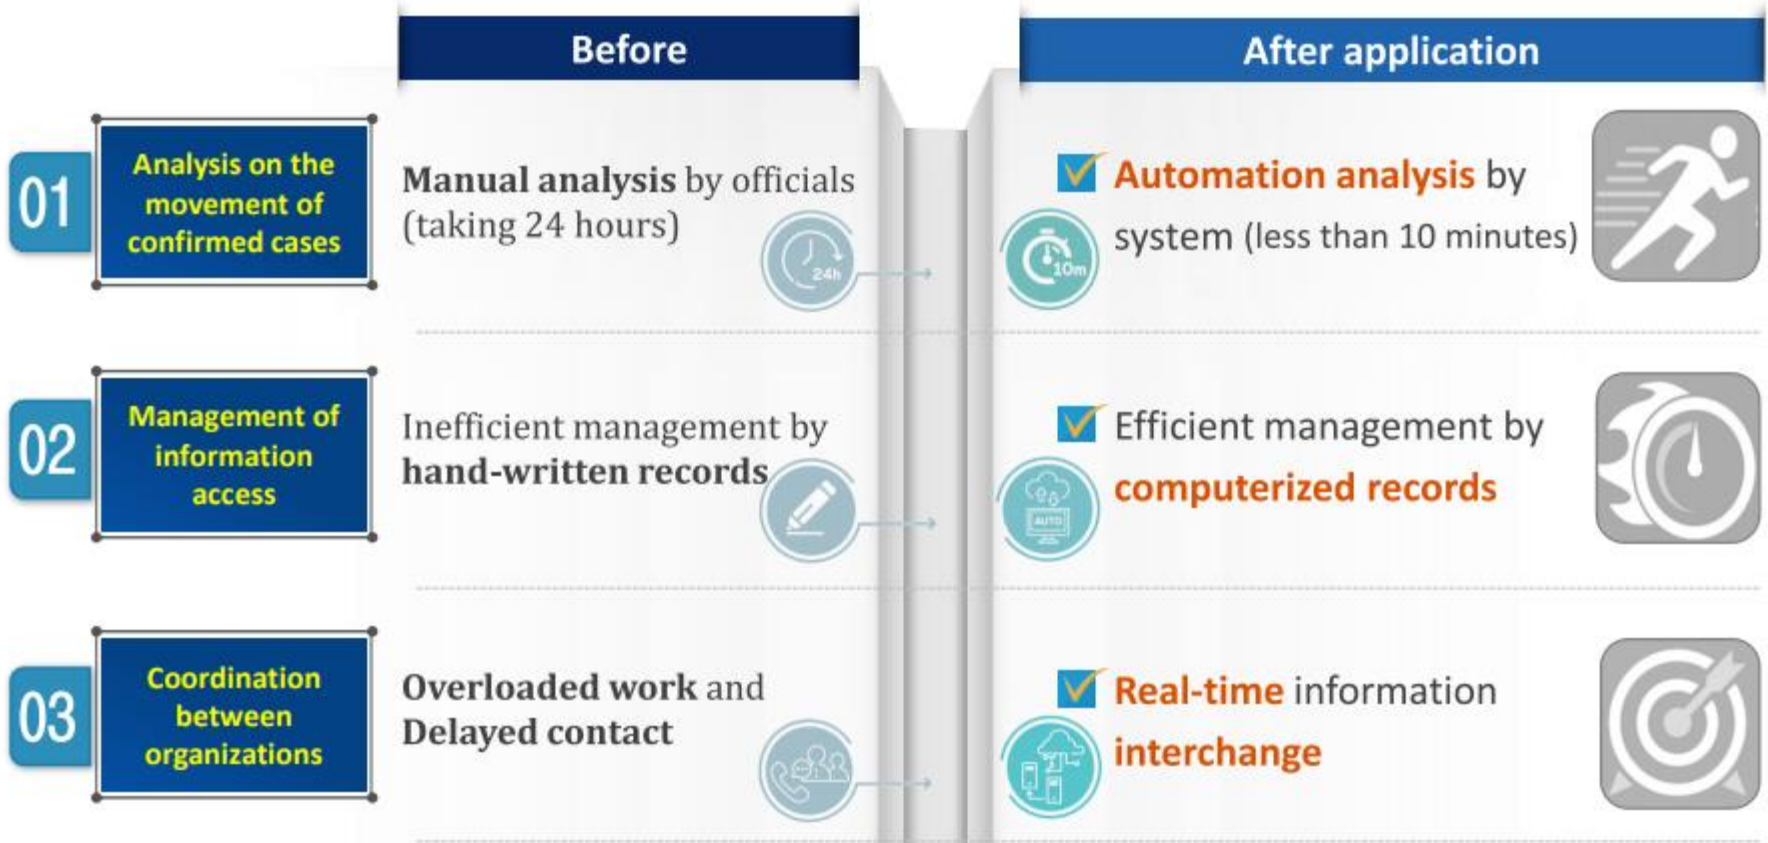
Before

After application

01 Analysis on the movement of confirmed cases

Manual analysis by officials (taking 24 hours)

24h

10m

Automation analysis by system (less than 10 minutes)

02 Management of information access

Inefficient management by hand-written records

AUTO

Efficient management by computerized records

03 Coordination between organizations

Overloaded work and Delayed contact

Real-time information interchange